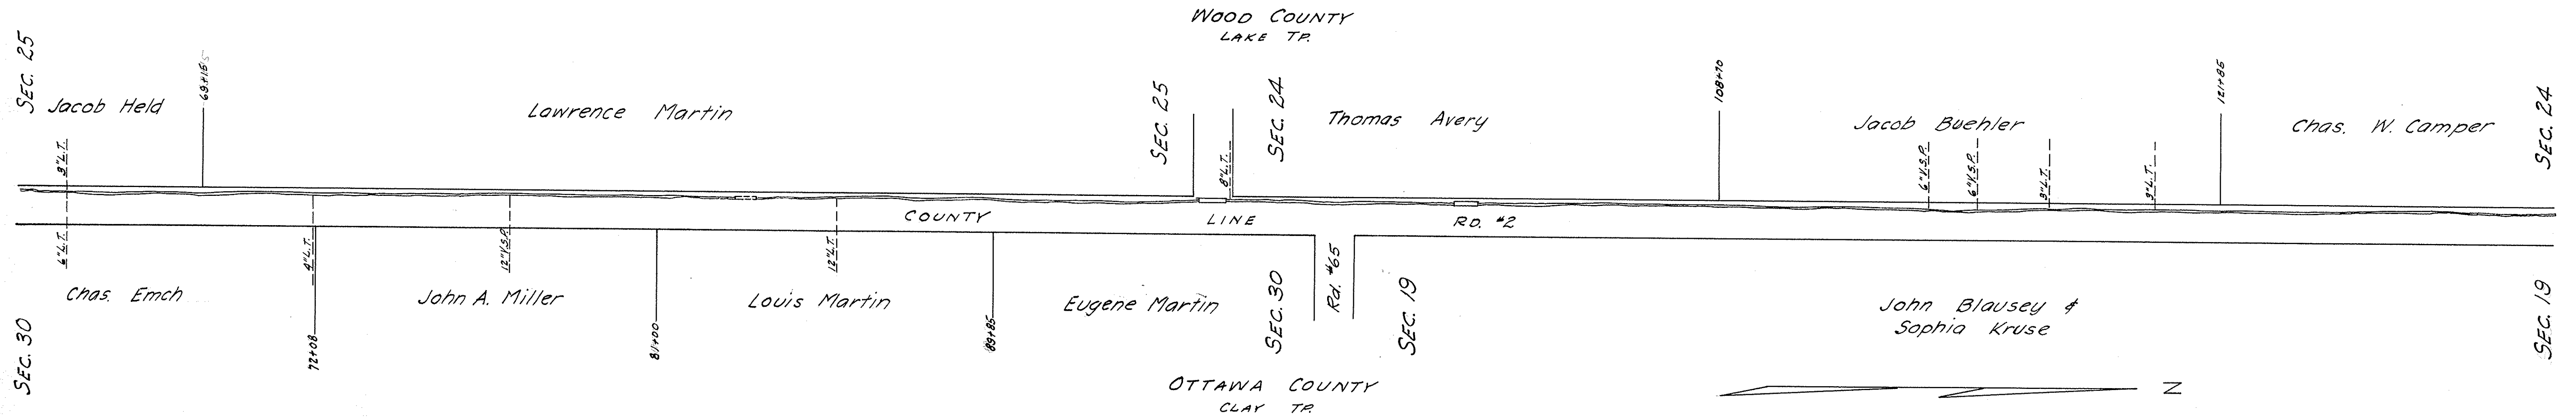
WOOD COUNTY
LAKE TP.

SEC. 25
Jacob Held
69+16.5
Lawrence Martin
SEC. 25
SEC. 24
Thomas Avery
108+10
Jacob Buehler
121+85
Chas. W. Camper
SEC. 24

3"L.T.
8"L.T.
6"V.S.P.
6"V.S.P.
3"L.T.
3"L.T.

COUNTY LINE RD. #2

6"L.T.
4"L.T.
12"V.S.P.
12"L.T.

Rd. #65

Chas. Emch
John A. Miller
Louis Martin
Eugene Martin
SEC. 30
SEC. 19
John Blausey &
Sophia Kruse
SEC. 19

SEC. 30
72+08
81+00
89+85

OTTAWA COUNTY
CLAY TP.

N